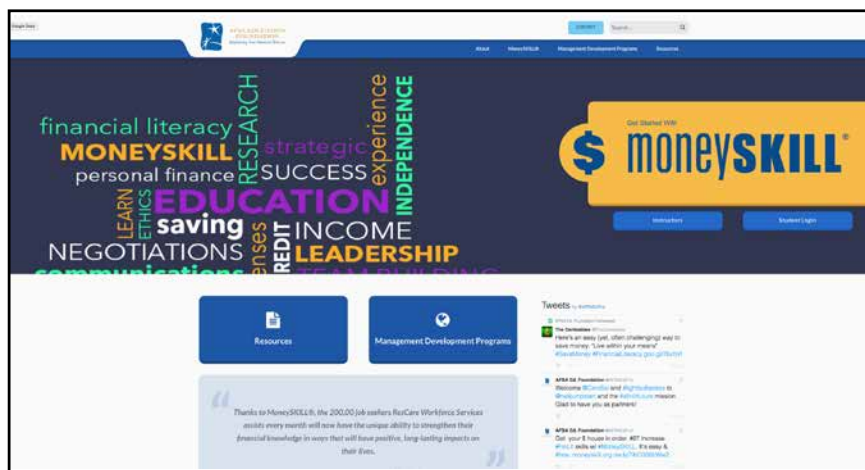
Google Docs

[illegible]

DONATE Search...

About MoneySKILL Management Development Programs Resources

financial literacy MONEYSKILL RESEARCH strategic experience INDEPENDENCE personal finance SUCCESS LEARN ETHICS EDUCATION saving NEGOTIATIONS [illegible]enses CREDIT INCOME LEADERSHIP communications TEAM BUILDING

Get Started With

$ moneySKILL®

Instructors Student Login

Resources

Management Development Programs

Thanks to MoneySKILL®, the 200,000 job seekers ResCare Workforce Services assists every month will now have the unique ability to strengthen their financial knowledge in ways that will have positive, long-lasting impacts on their lives.

Tweets by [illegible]

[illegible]

The Civilalities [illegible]
Here's an easy (yet, often challenging) way to save money: "Live within your means" #SaveMoney #FinancialLiteracy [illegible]

AFSA Ed. Foundation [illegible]
Welcome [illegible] and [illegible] to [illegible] and the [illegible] mission. Glad to have you as partners!

AFSA Ed. Foundation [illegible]
Get your $ house in order #07 Increase #HLit skills w/ #MoneySKILL. It's easy & free. moneyskill.org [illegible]